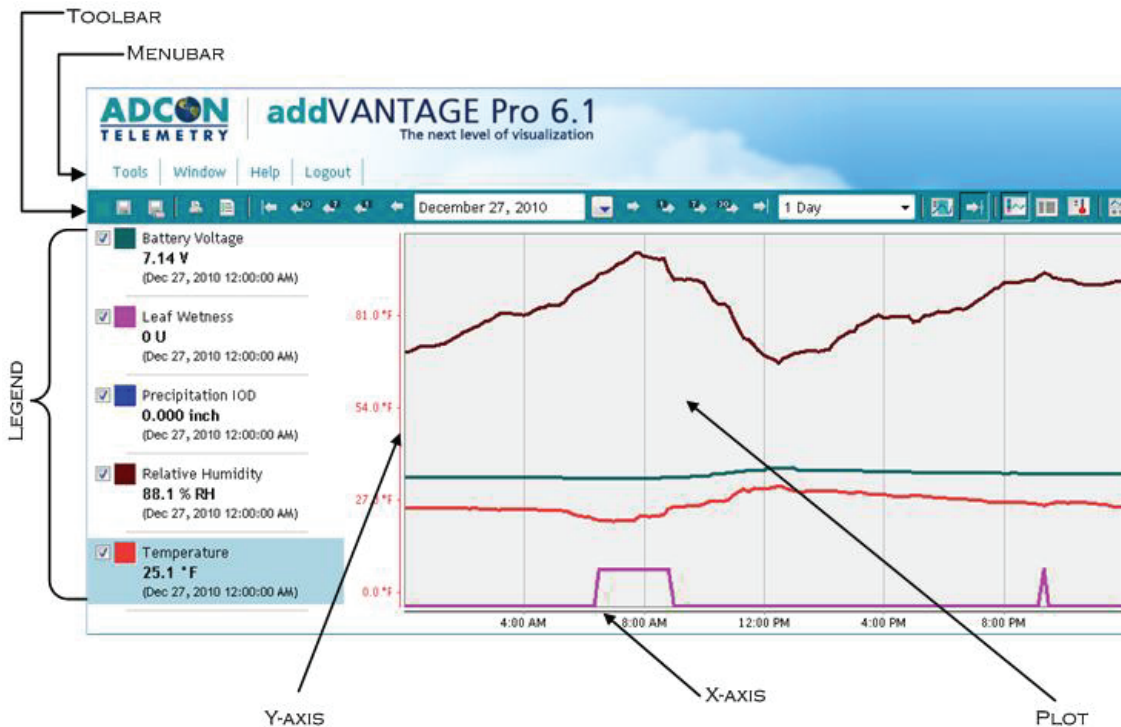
Toolbar

Menubar

ADCON TELEMETRY | addVANTAGE Pro 6.1
The next level of visualization

Tools | Window | Help | Logout

December 27, 2010 | 1 Day

Battery Voltage
7.14 V
(Dec 27, 2010 12:00:00 AM)

Leaf Wetness
0 U
(Dec 27, 2010 12:00:00 AM)

Precipitation IOD
0.000 inch
(Dec 27, 2010 12:00:00 AM)

Relative Humidity
88.1 % RH
(Dec 27, 2010 12:00:00 AM)

Temperature
25.1 °F
(Dec 27, 2010 12:00:00 AM)

Legend

81.0 °F
54.0 °F
27.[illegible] °F
0.0 °F

4:00 AM
8:00 AM
12:00 PM
4:00 PM
8:00 PM

Y-axis

X-axis

Plot